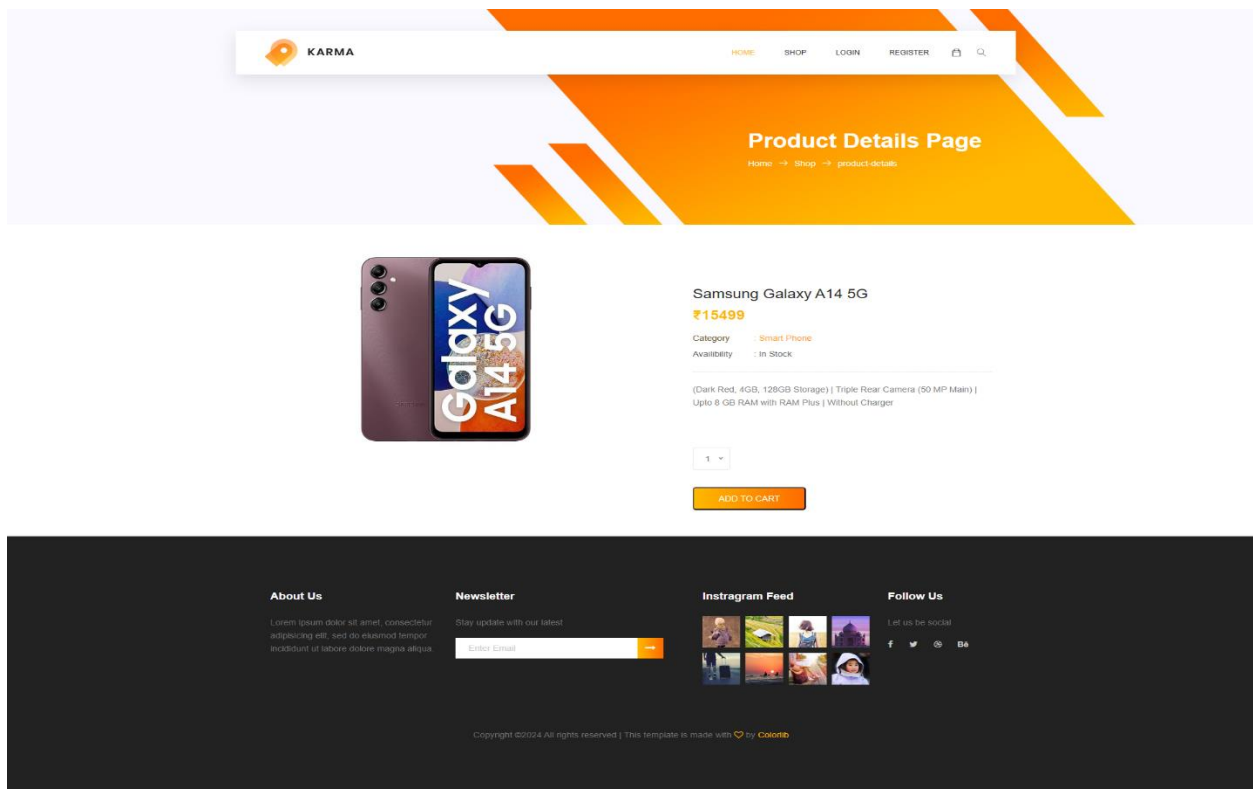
KARMA

HOME SHOP LOGIN REGISTER

Product Details Page

Home → Shop → product-details

Galaxy A14 5G

Samsung Galaxy A14 5G

₹15499

Category : Smart Phone

Availibility : In Stock

(Dark Red, 4GB, 128GB Storage) | Triple Rear Camera (50 MP Main) | Upto 8 GB RAM with RAM Plus | Without Charger

1

ADD TO CART

About Us

Lorem ipsum dolor sit amet, consectetur adipisicing elit, sed do eiusmod tempor incididunt ut labore dolore magna aliqua.

Newsletter

Stay update with our latest

Enter Email

Instragram Feed

Follow Us

Let us be social

f Bē

Copyright ©2024 All rights reserved | This template is made with ♡ by Colorlib